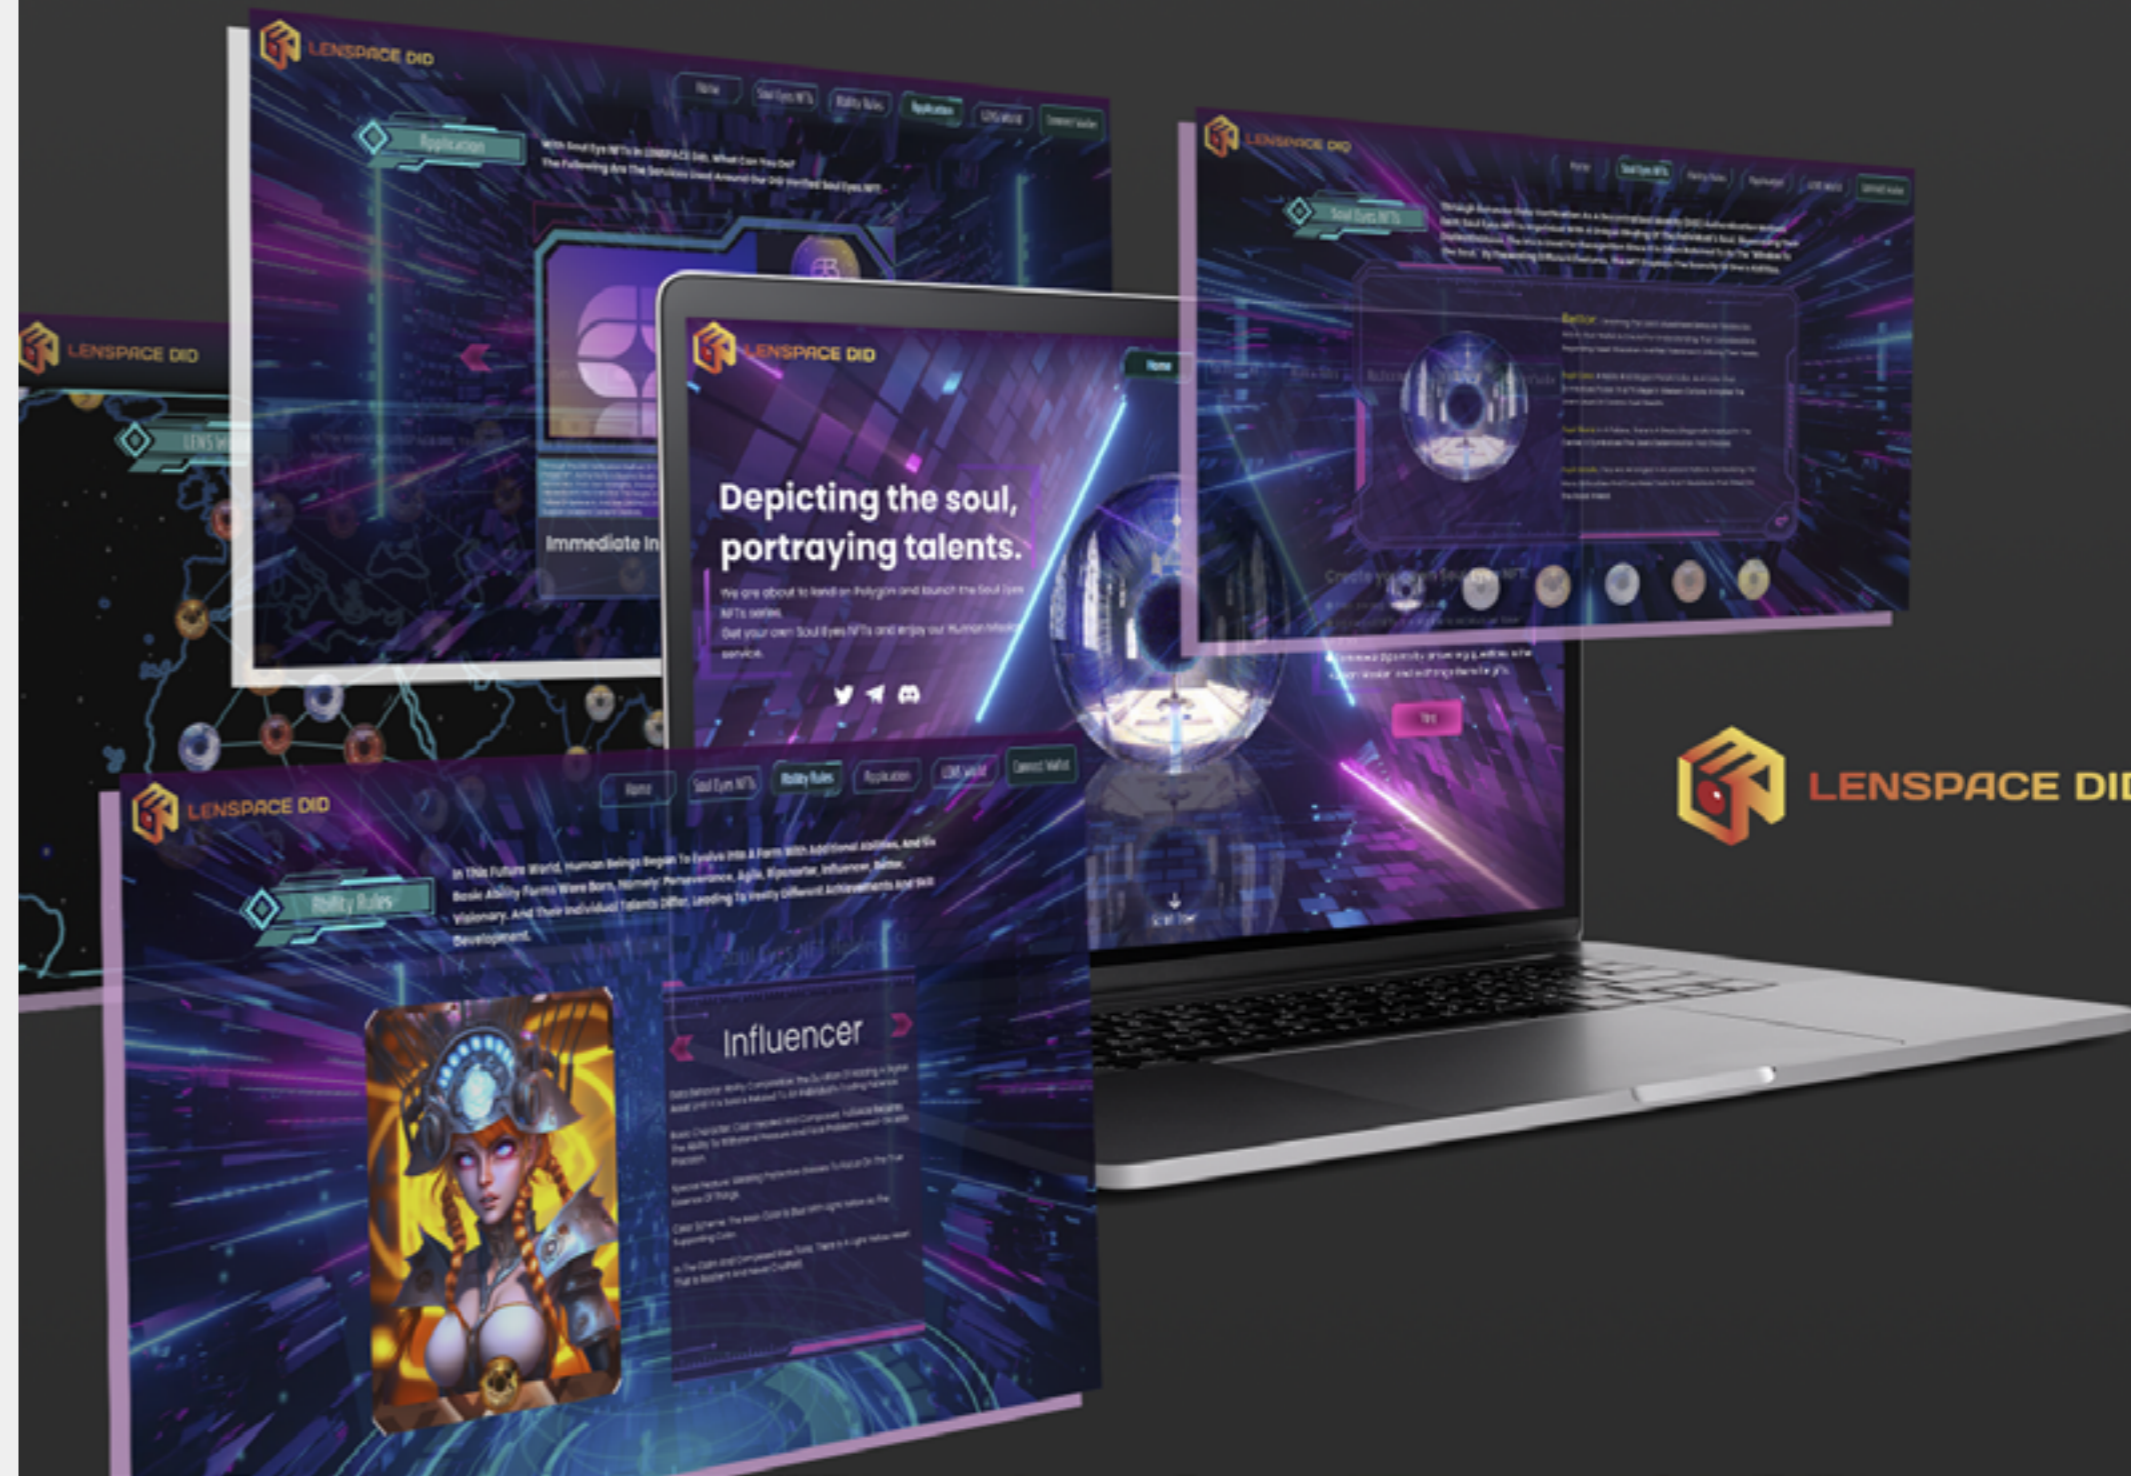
LENSPACE DID

Home | Soul Eyes NFTs | Ability Rules | Application | LENS World | Connect Wallet

Application

With Soul Eyes NFTs In LENSPACE DID, What Can You Do? The Following Are The Services Used Around Our DID Verified Soul Eyes NFT.

Immediate In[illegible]

LENSPACE DID

LENS W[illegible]

LENSPACE DID

Home

Depicting the soul, portraying talents.

We are about to land on Polygon and launch the Soul Eyes NFTs series.

Get your own Soul Eyes NFTs and enjoy our Human Ne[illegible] service.

LENSPACE DID

Soul Eyes NFTs

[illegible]

LENSPACE DID

Home | Soul Eyes NFTs | Ability Rules | Application | LENS World | Connect Wallet

Ability Rules

In This Future World, Human Beings Began To Evolve Into A Form With Additional Abilities, And Six Basic Ability Forms Were Born, Namely: Perseverance, Agile, Bipolarity, Influencer, Better, Visionary. And Their Individual Talents Differ, Leading To Vastly Different Achievements And Skill Development.

Influencer

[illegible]

LENSPACE DID